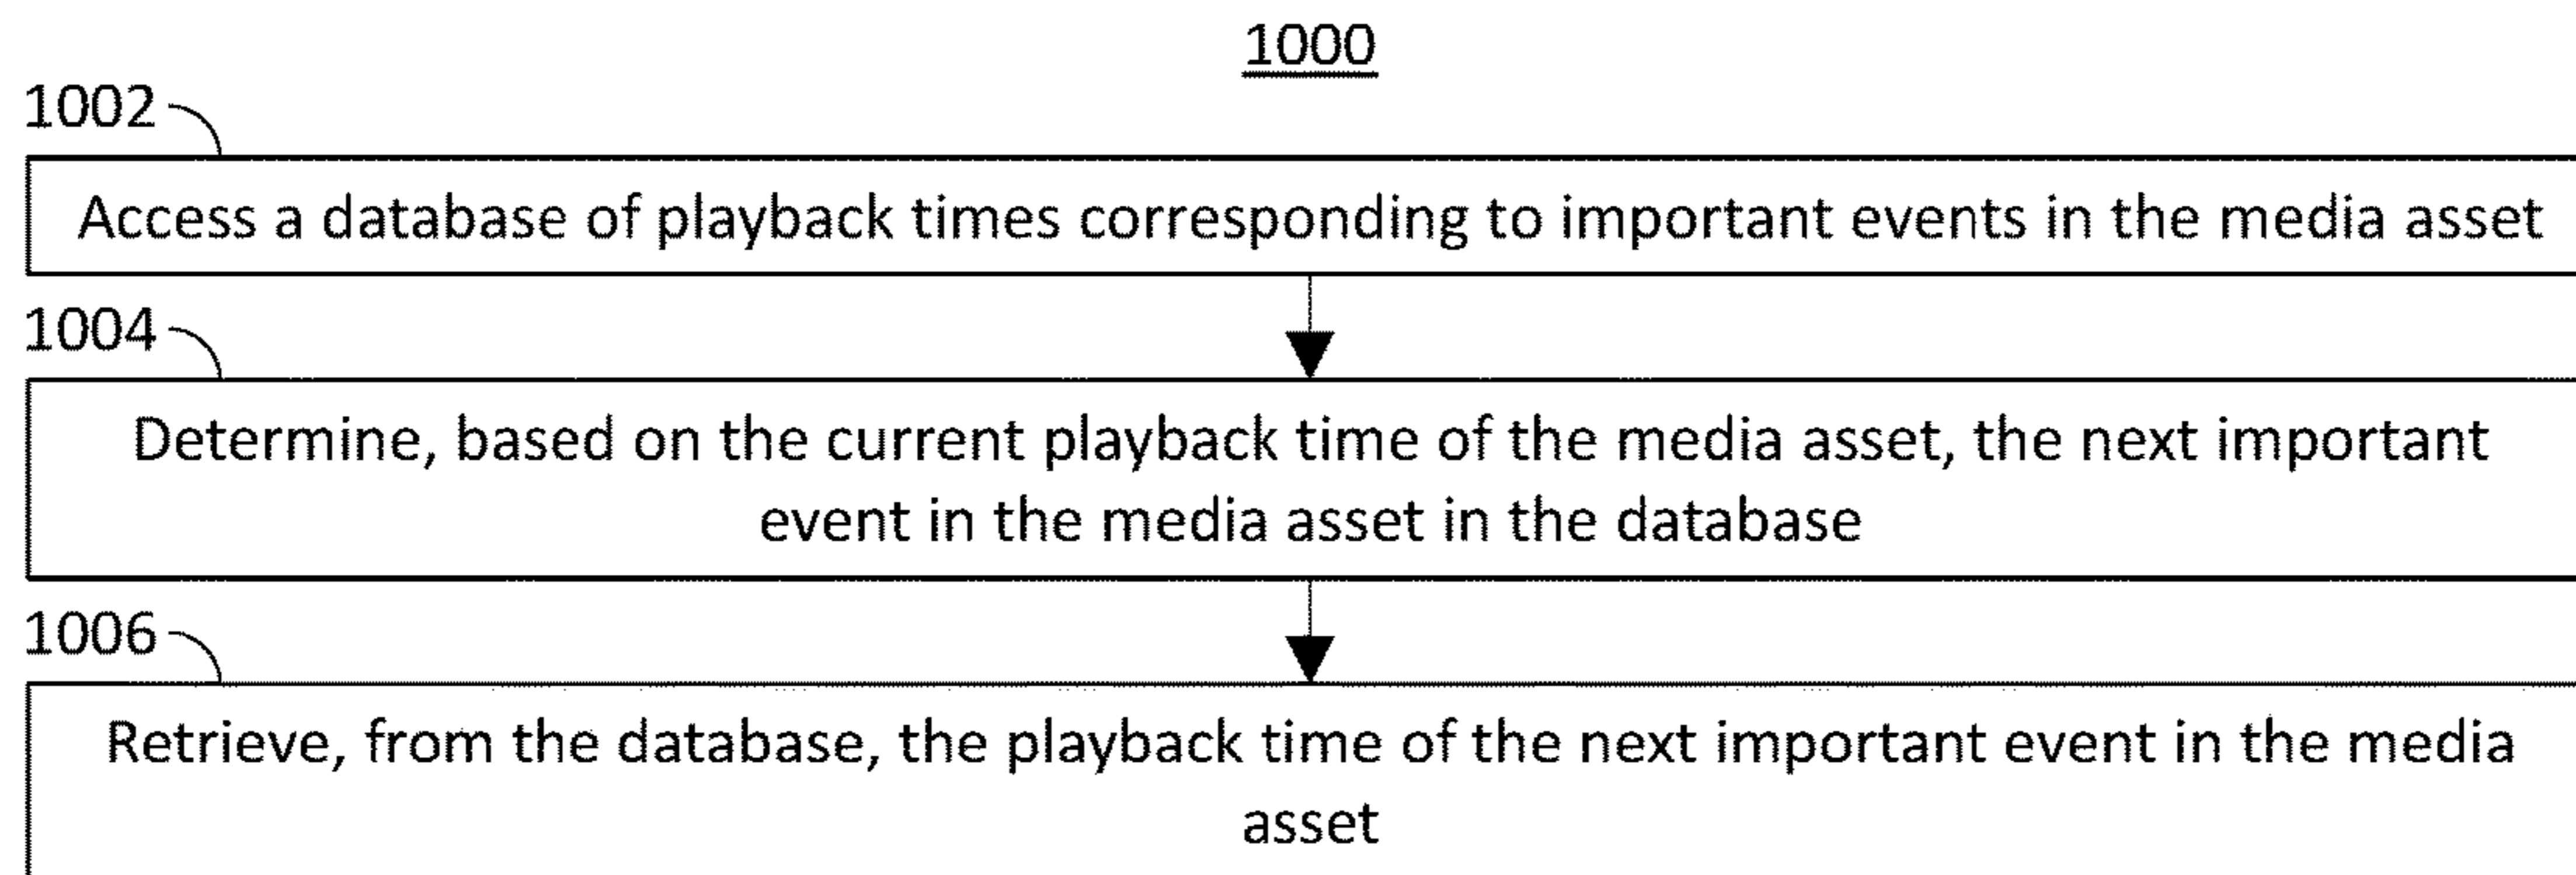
1000

1002

Access a database of playback times corresponding to important events in the media asset

1004

Determine, based on the current playback time of the media asset, the next important event in the media asset in the database

1006

Retrieve, from the database, the playback time of the next important event in the media asset